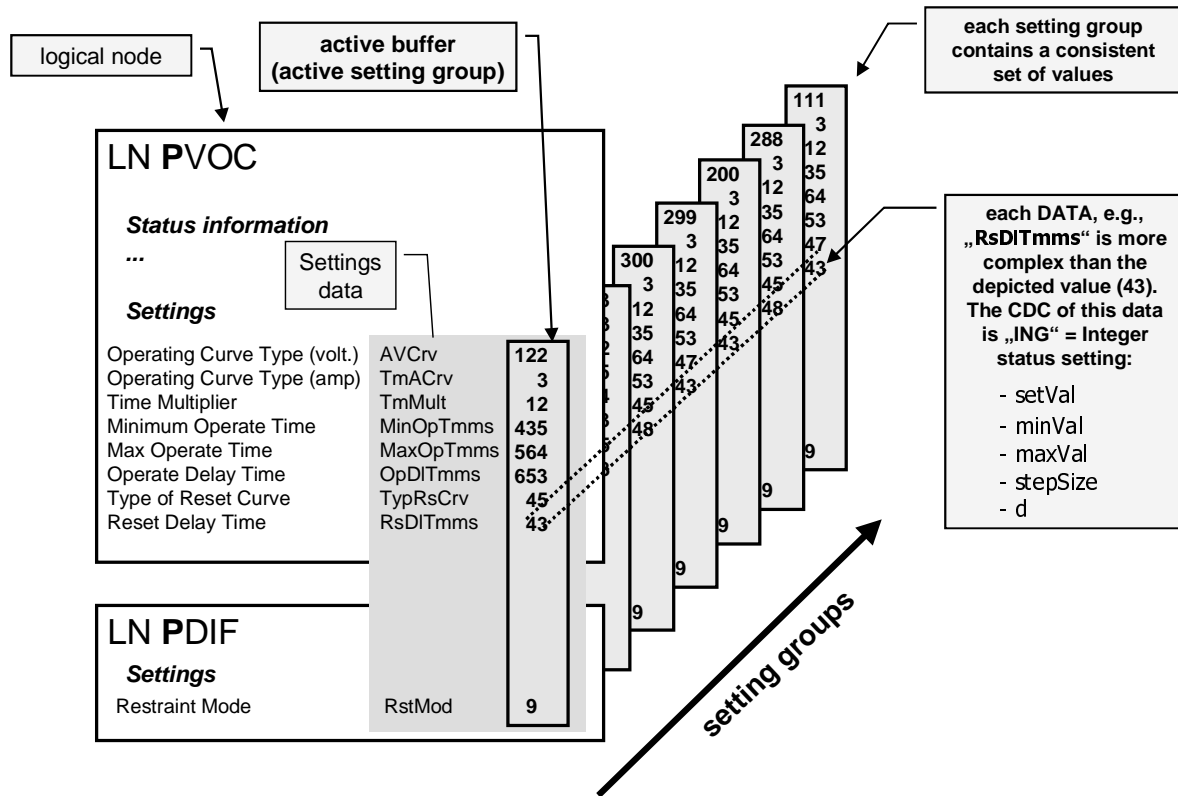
logical node

active buffer (active setting group)

each setting group contains a consistent set of values

LN PVOC

Status information

...

Settings

Settings data

| | | |
|---|---|---|
| Operating Curve Type (volt.) | AVCrv | 122 |
| Operating Curve Type (amp) | TmACrv | 3 |
| Time Multiplier | TmMult | 12 |
| Minimum Operate Time | MinOpTmms | 435 |
| Max Operate Time | MaxOpTmms | 564 |
| Operate Delay Time | OpDlTmms | 653 |
| Type of Reset Curve | TypRsCrv | 45 |
| Reset Delay Time | RsDlTmms | 43 |

LN PDIF

Settings

Restraint Mode RstMod 9

300 3 12 35 64 53 47 43 9

299 3 12 35 64 53 45 48 9

200 3 12 35 64 53 45 43 9

288 3 12 35 64 53 45 48 9

111 3 12 35 64 53 47 43 9

each DATA, e.g., „RsDlTmms“ is more complex than the depicted value (43). The CDC of this data is „ING“ = Integer status setting:

- setVal
- minVal
- maxVal
- stepSize
- d

setting groups